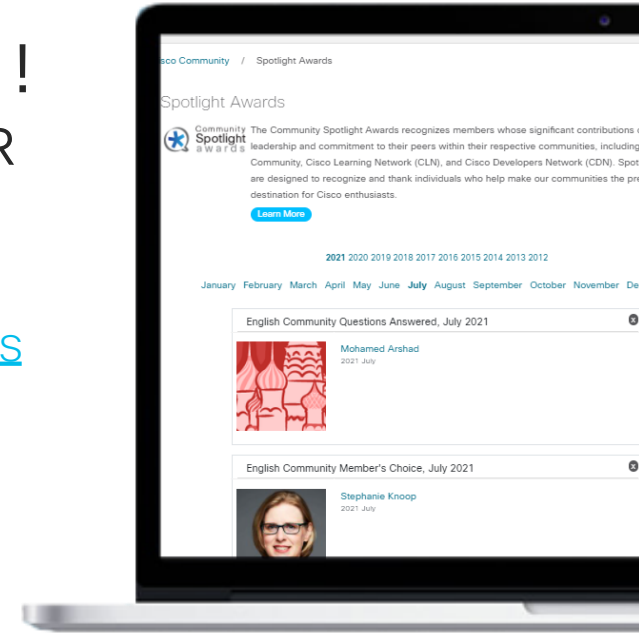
!

R

S

sco Community / Spotlight Awards

Spotlight Awards

Community Spotlight awards

The Community Spotlight Awards recognizes members whose significant contributions leadership and commitment to their peers within their respective communities, including Community, Cisco Learning Network (CLN), and Cisco Developers Network (CDN). Spot are designed to recognize and thank individuals who help make our communities the pre destination for Cisco enthusiasts.

Learn More

2021 2020 2019 2018 2017 2016 2015 2014 2013 2012

January February March April May June July August September October November De

English Community Questions Answered, July 2021

Mohamed Arshad
2021 July

English Community Member's Choice, July 2021

Stephanie Knoop
2021 July